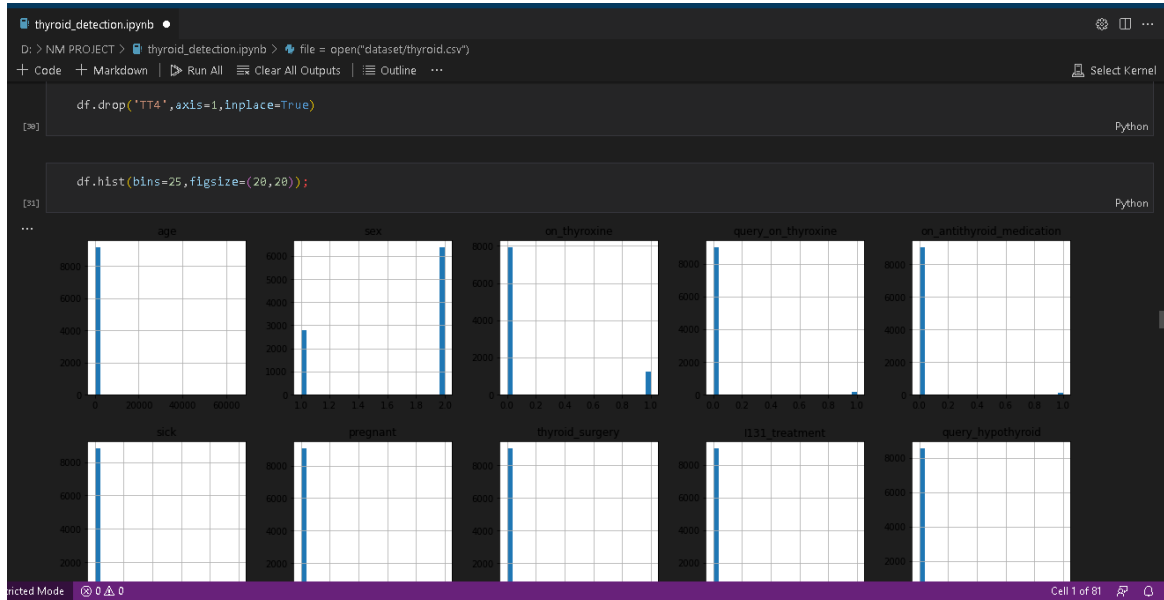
thyroid_detection.ipynb ●

D: > NM PROJECT > thyroid_detection.ipynb > file = open("dataset/thyroid.csv")

+ Code + Markdown | Run All Clear All Outputs | Outline ···

Select Kernel

df.drop('TT4',axis=1,inplace=True)

[30]

Python

df.hist(bins=25,figsize=(20,20));

[31]

Python

···

age
8000
6000
4000
2000
0
0 20000 40000 60000

sex
6000
5000
4000
3000
2000
1000
0
1.0 1.2 1.4 1.6 1.8 2.0

on_thyroxine
8000
6000
4000
2000
0
0.0 0.2 0.4 0.6 0.8 1.0

query_on_thyroxine
8000
6000
4000
2000
0
0.0 0.2 0.4 0.6 0.8 1.0

on_antithyroid_medication
8000
6000
4000
2000
0
0.0 0.2 0.4 0.6 0.8 1.0

sick
8000
6000
4000
2000

pregnant
8000
6000
4000
2000

thyroid_surgery
8000
6000
4000
2000

I131_treatment
8000
6000
4000
2000

query_hypothyroid
8000
6000
4000
2000

tricted Mode ⊗ 0 ⚠ 0

Cell 1 of 81